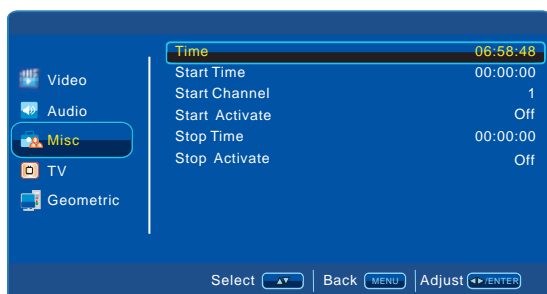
Video
Audio
Misc
TV
Geometric

| | |
|---|---|
| Time | 06:58:48 |
| Start Time | 00:00:00 |
| Start Channel | 1 |
| Start Activate | Off |
| Stop Time | 00:00:00 |
| Stop Activate | Off |

Select ▲▼ | Back MENU | Adjust ◄►/ENTER